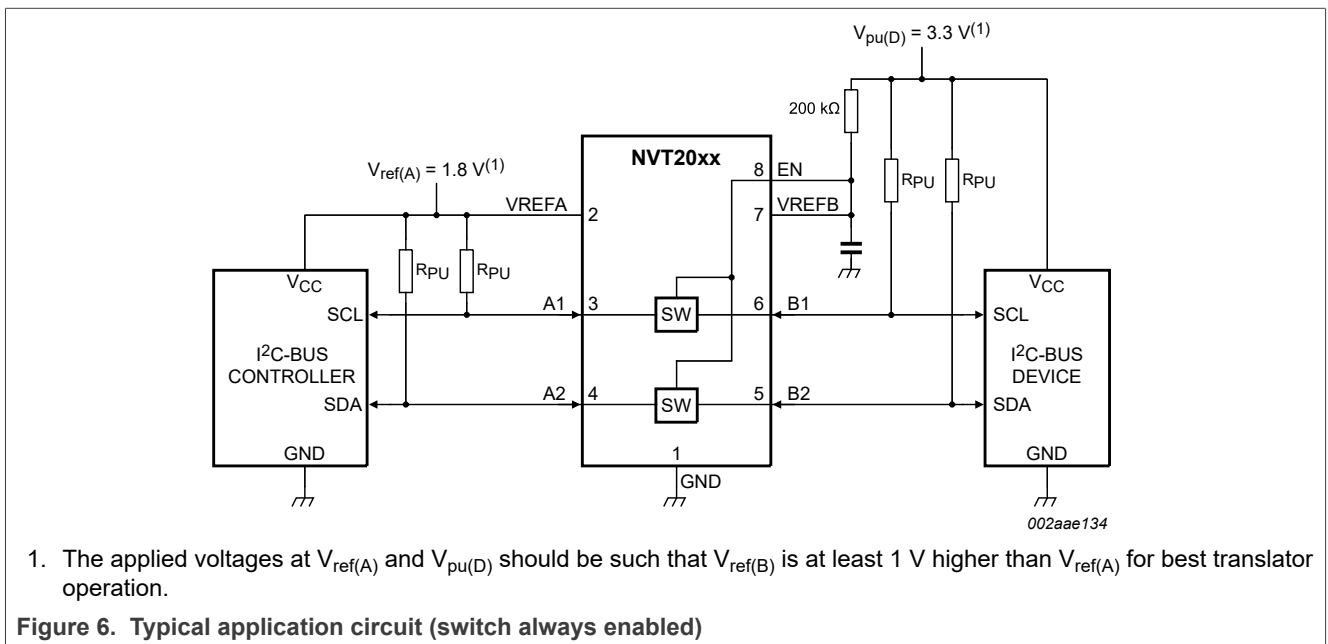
$V_{pu(D)}$ = 3.3 $V^{(1)}$

200 kΩ

NVT20xx

$V_{ref(A)}$ = 1.8 $V^{(1)}$

8 EN

7 VREFB

VREFA 2

$R_{PU}$ $R_{PU}$

$R_{PU}$ $R_{PU}$

$V_{CC}$

SCL

A1 3

SW

6 B1

$V_{CC}$

SCL

$I^2C$-BUS CONTROLLER

$I^2C$-BUS DEVICE

SDA

A2 4

SW

5 B2

SDA

GND

1

GND

GND

002aae134

1. The applied voltages at $V_{ref(A)}$ and $V_{pu(D)}$ should be such that $V_{ref(B)}$ is at least 1 V higher than $V_{ref(A)}$ for best translator operation.

Figure 6. Typical application circuit (switch always enabled)